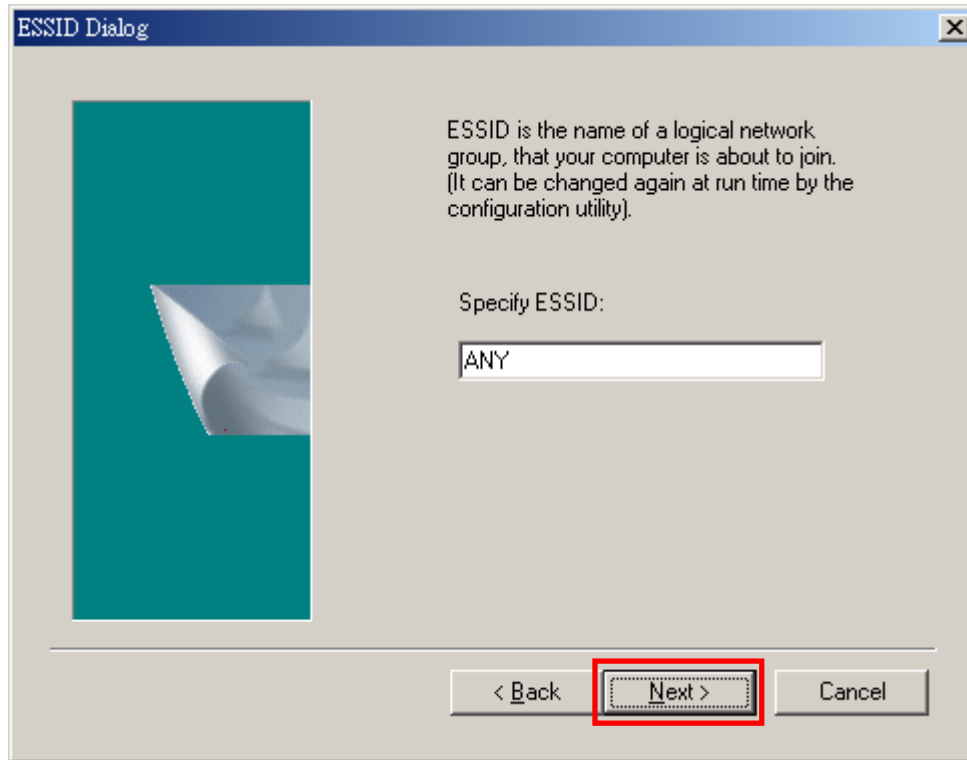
ESSID Dialog

ESSID is the name of a logical network group, that your computer is about to join. (It can be changed again at run time by the configuration utility).

Specify ESSID:

ANY

< Back

Next >

Cancel